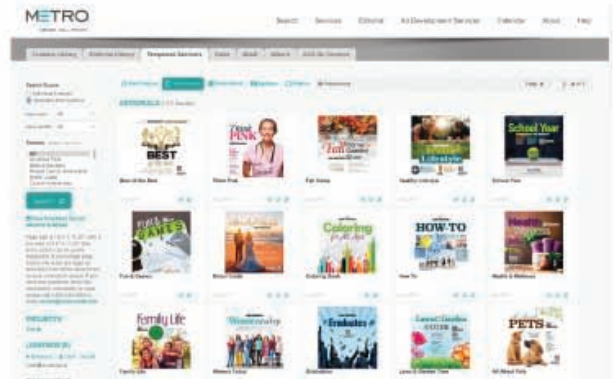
METRO

Search Services Editorial Ad Development Services Calendar About Help

Templated Sections

Best of the Best
Think Pink
Fall Living
Healthy Lifestyle
School Year

Family Games
Bridal Guide
Coloring Book
How-To
Health & Wellness

Family Life
Women Today
Graduation
Lawn & Garden Time
All About Pets

BEST
Think PINK
Fall
Lifestyle
School Year
Puzzles GAMES
Coloring
HOW-TO
Health
Family Life
Graduates
Lawn & Garden
PETS